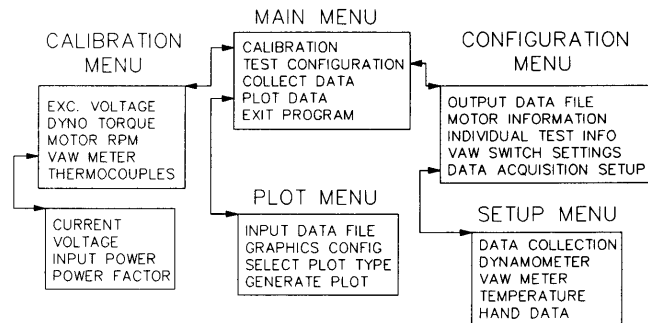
MAIN MENU

CALIBRATION
TEST CONFIGURATION
COLLECT DATA
PLOT DATA
EXIT PROGRAM

CALIBRATION MENU

EXC. VOLTAGE
DYNO TORQUE
MOTOR RPM
VAW METER
THERMOCOUPLES

CURRENT
VOLTAGE
INPUT POWER
POWER FACTOR

CONFIGURATION MENU

OUTPUT DATA FILE
MOTOR INFORMATION
INDIVIDUAL TEST INFO
VAW SWITCH SETTINGS
DATA ACQUISITION SETUP

PLOT MENU

INPUT DATA FILE
GRAPHICS CONFIG
SELECT PLOT TYPE
GENERATE PLOT

SETUP MENU

DATA COLLECTION
DYNAMOMETER
VAW METER
TEMPERATURE
HAND DATA